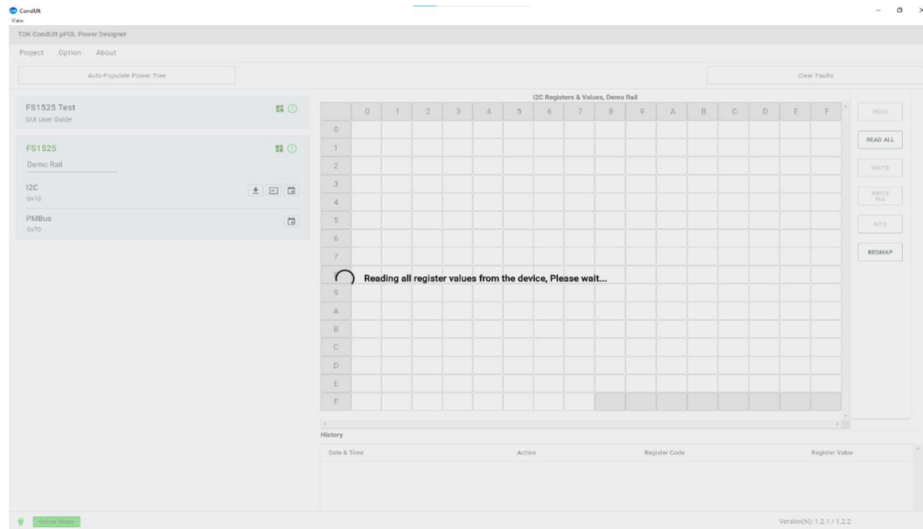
CondUlt
View

TDK CondUlt µPOL Power Designer

Project Option About

Auto-Populate Power Tree

Clear Faults

FS1525 Test
GUI User Guide

FS1525
Demo Rail

I2C
0x10

PMBus
0x70

I2C Registers & Values, Demo Rail

|   | 0 | 1 | 2 | 3 | 4 | 5 | 6 | 7 | 8 | 9 | A | B | C | D | E | F |
|---|---|---|---|---|---|---|---|---|---|---|---|---|---|---|---|---|
| 0 | | | | | | | | | | | | | | | | |
| 1 | | | | | | | | | | | | | | | | |
| 2 | | | | | | | | | | | | | | | | |
| 3 | | | | | | | | | | | | | | | | |
| 4 | | | | | | | | | | | | | | | | |
| 5 | | | | | | | | | | | | | | | | |
| 6 | | | | | | | | | | | | | | | | |
| 7 | | | | | | | | | | | | | | | | |
| 8 | | | | | | | | | | | | | | | | |
| 9 | | | | | | | | | | | | | | | | |
| A | | | | | | | | | | | | | | | | |
| B | | | | | | | | | | | | | | | | |
| C | | | | | | | | | | | | | | | | |
| D | | | | | | | | | | | | | | | | |
| E | | | | | | | | | | | | | | | | |
| F | | | | | | | | | | | | | | | | |

Reading all register values from the device, Please wait...

READ
READ ALL
WRITE
WRITE ALL
BITS
REGMAP

History

Date & Time Action Register Code Register Value

Online Mode

Version(N): 1.2.1 / 1.2.2